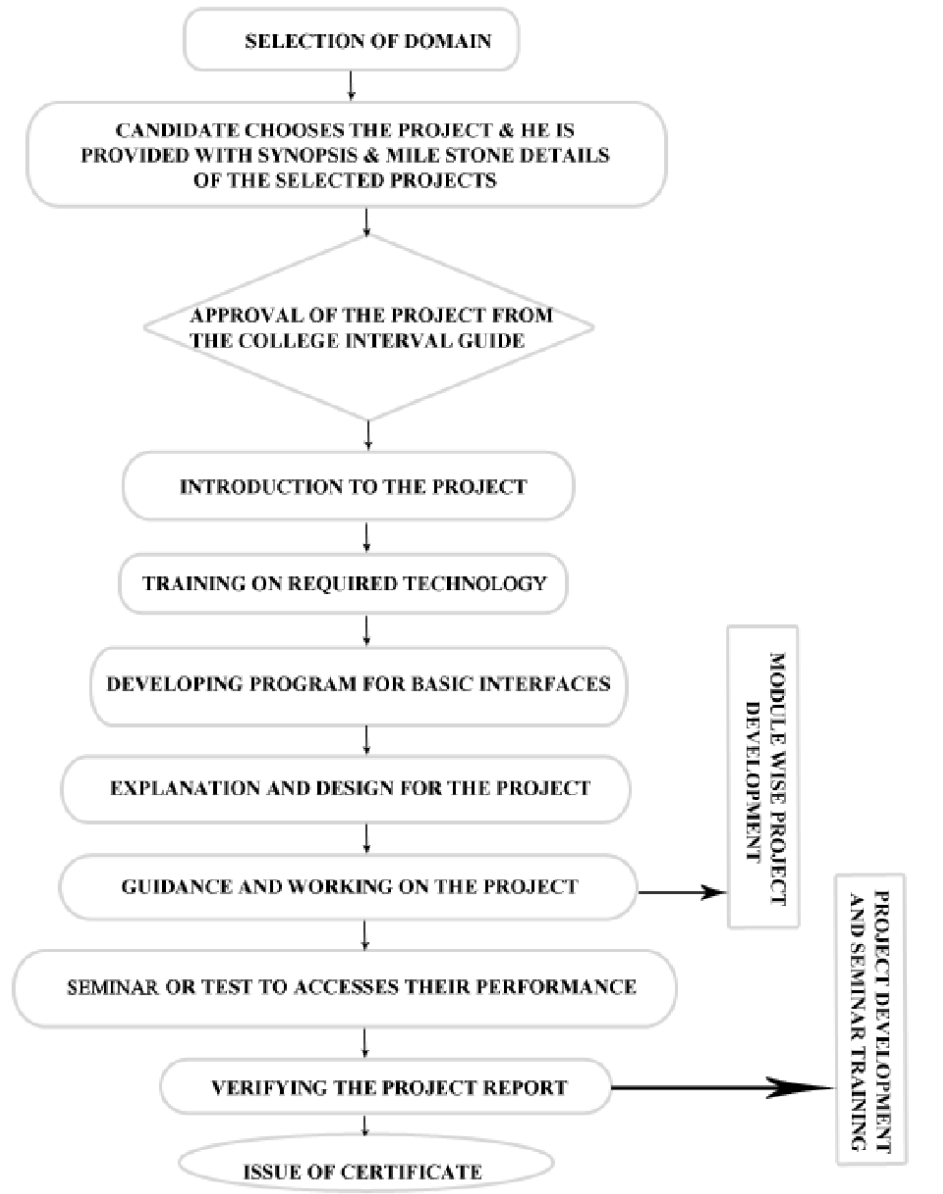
SELECTION OF DOMAIN

CANDIDATE CHOOSES THE PROJECT & HE IS PROVIDED WITH SYNOPSIS & MILE STONE DETAILS OF THE SELECTED PROJECTS

APPROVAL OF THE PROJECT FROM THE COLLEGE INTERVAL GUIDE

INTRODUCTION TO THE PROJECT

TRAINING ON REQUIRED TECHNOLOGY

DEVELOPING PROGRAM FOR BASIC INTERFACES

EXPLANATION AND DESIGN FOR THE PROJECT

GUIDANCE AND WORKING ON THE PROJECT

MODULE WISE PROJECT DEVELOPMENT

SEMINAR OR TEST TO ACCESSES THEIR PERFORMANCE

VERIFYING THE PROJECT REPORT

PROJECT DEVELOPMENT AND SEMINAR TRAINING

ISSUE OF CERTIFICATE